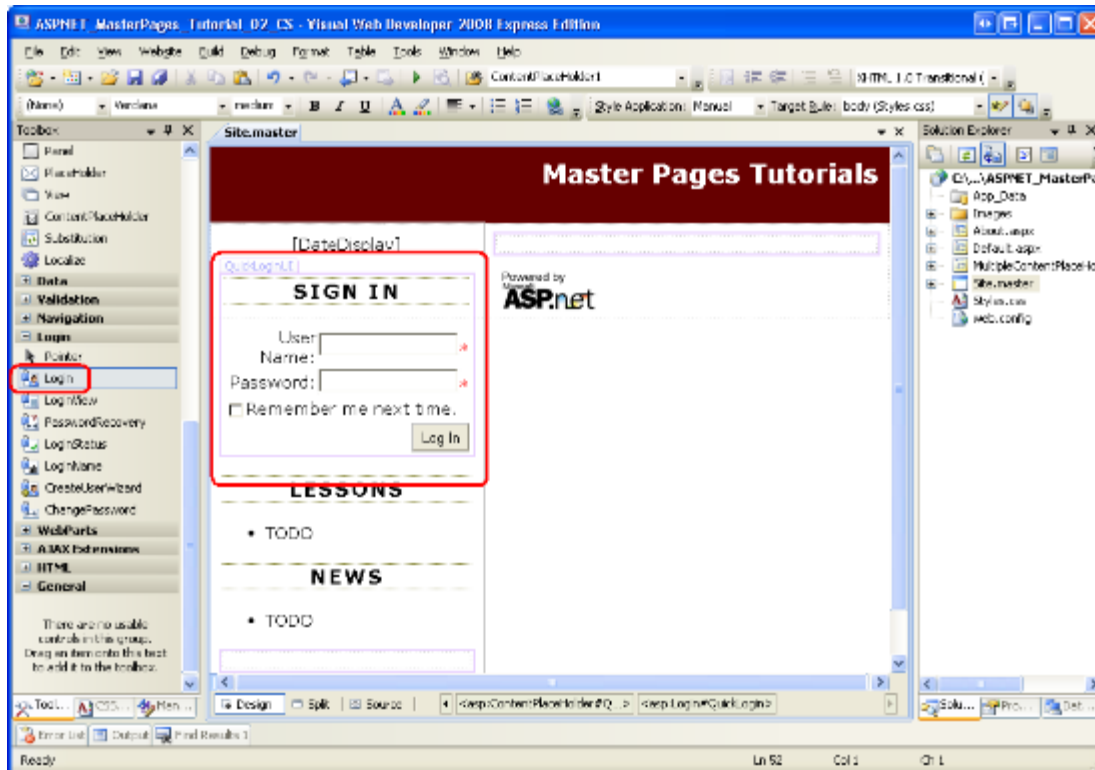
ASPNET_MasterPages_Tutorial_02_CS - Visual Web Developer 2008 Express Edition

File Edit View Website Build Debug Format Table Tools Window Help

ContentPlaceHolder1

XHTML 1.0 Transitional (

(None) Verdana medium B I U

Style Application: Manual Target Rule: body (Styles.css)

Toolbox

Panel
PlaceHolder
View
ContentPlaceHolder
Substitution
Localize
Data
Validation
Navigation
Login
Pointer
Login
LoginView
PasswordRecovery
LoginStatus
LoginName
CreateUserWizard
ChangePassword
WebParts
AJAX Extensions
HTML
General

There are no usable controls in this group. Drag an item onto this text to add it to the toolbox.

Site.master

Master Pages Tutorials

[DateDisplay]

QuickLoginUI

SIGN IN

User Name:

Password:

Remember me next time.

Log In

LESSONS

• TODO

NEWS

• TODO

Powered by
ASP.net

Design Split Source

<asp:ContentPlaceHolder#Q...> <asp:Login#QuickLogin>

Solution Explorer

C:\...\ASPNET_MasterPa
App_Data
Images
About.aspx
Default.aspx
MultipleContentPlaceHo
Site.master
Styles.css
Web.config

Tool... CSS... Man...

Solu... Pro... Dat...

Error List Output Find Results 1

Ready Ln 52 Col 1 Ch 1